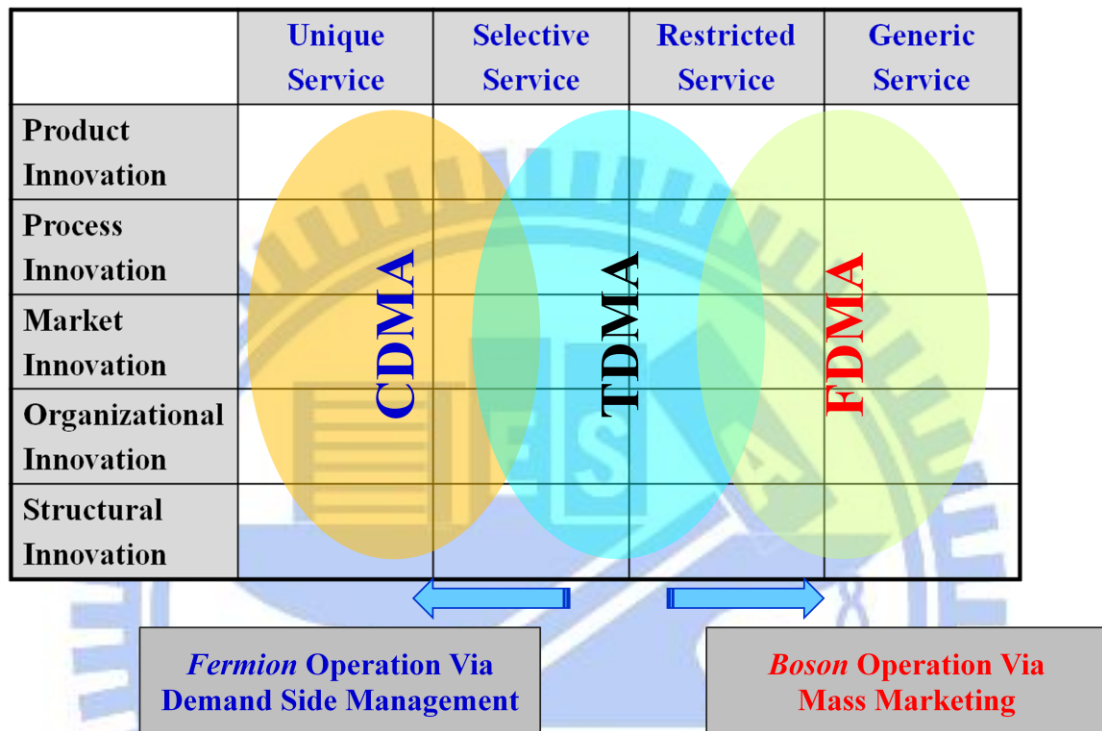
| | Unique Service | Selective Service | Restricted Service | Generic Service |
|---|---|---|---|---|
| Product Innovation | | | | |
| Process Innovation | | | | |
| Market Innovation | | | | |
| Organizational Innovation | | | | |
| Structural Innovation | | | | |

CDMA

TDMA

FDMA

*Fermion* Operation Via Demand Side Management

*Boson* Operation Via Mass Marketing